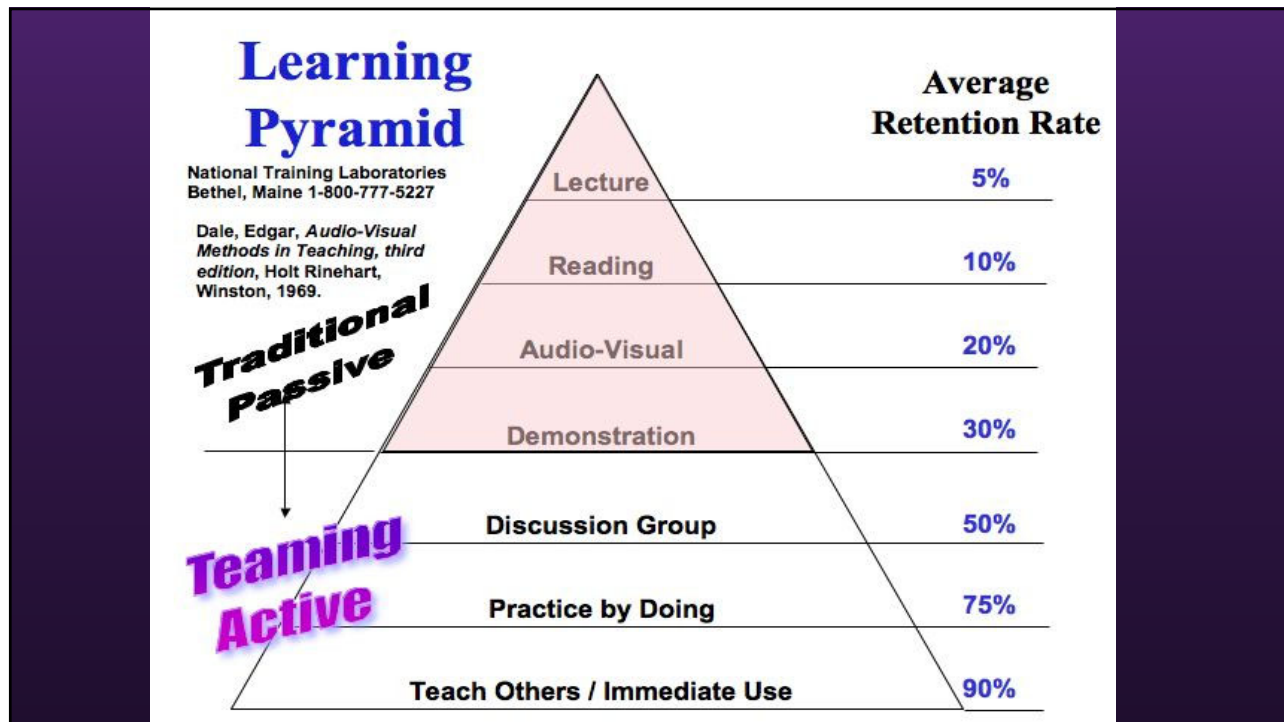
Learning Pyramid

National Training Laboratories
Bethel, Maine 1-800-777-5227

Dale, Edgar, *Audio-Visual Methods in Teaching, third edition*, Holt Rinehart, Winston, 1969.

Traditional Passive

Teaming Active

Average Retention Rate

| | |
|---|---|
| Lecture | 5% |
| Reading | 10% |
| Audio-Visual | 20% |
| Demonstration | 30% |
| Discussion Group | 50% |
| Practice by Doing | 75% |
| Teach Others / Immediate Use | 90% |